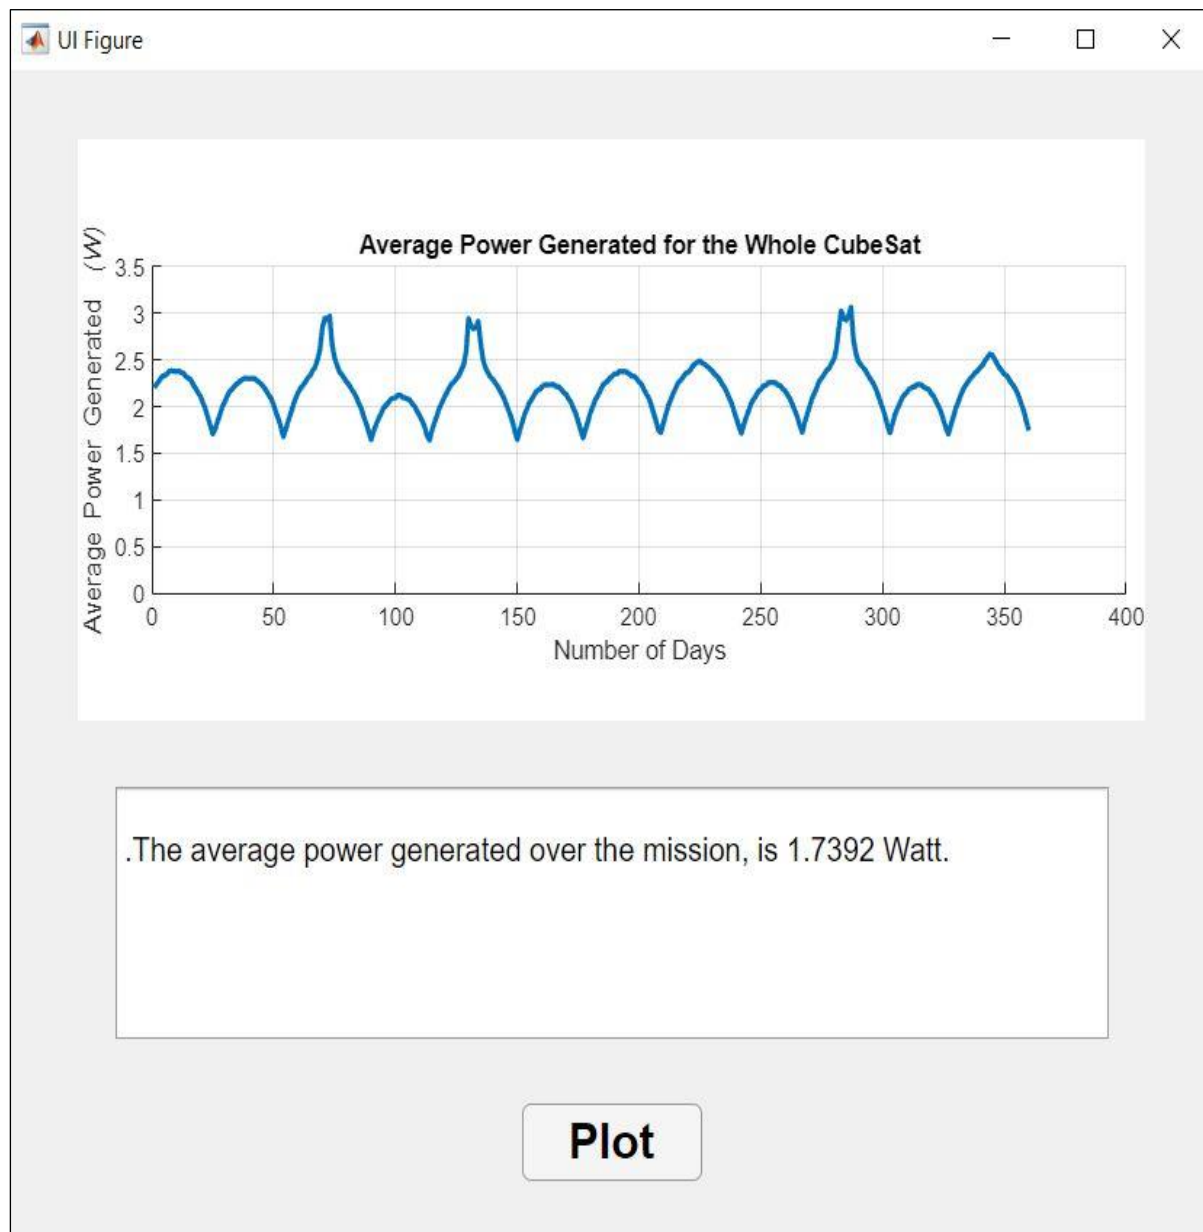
UI Figure

Average Power Generated for the Whole CubeSat

Average Power Generated (W)

3.5
3
2.5
2
1.5
1
0.5
0

0 50 100 150 200 250 300 350 400

Number of Days

.The average power generated over the mission, is 1.7392 Watt.

Plot